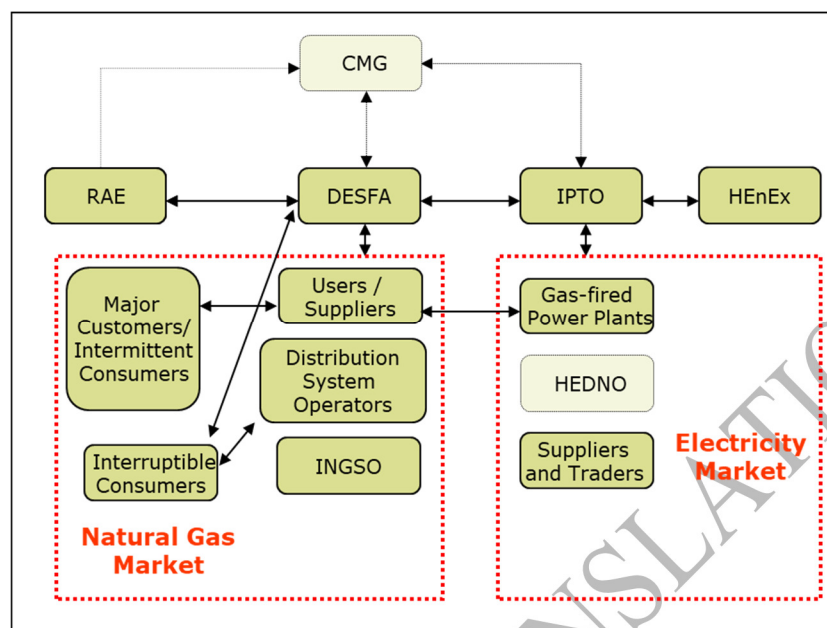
CMG

RAE

DESFA

IPTO

HEnEx

Major Customers/ Intermittent Consumers

Users / Suppliers

Distribution System Operators

Interruptible Consumers

INGSO

Natural Gas Market

Gas-fired Power Plants

HEDNO

Suppliers and Traders

Electricity Market

NSLATI